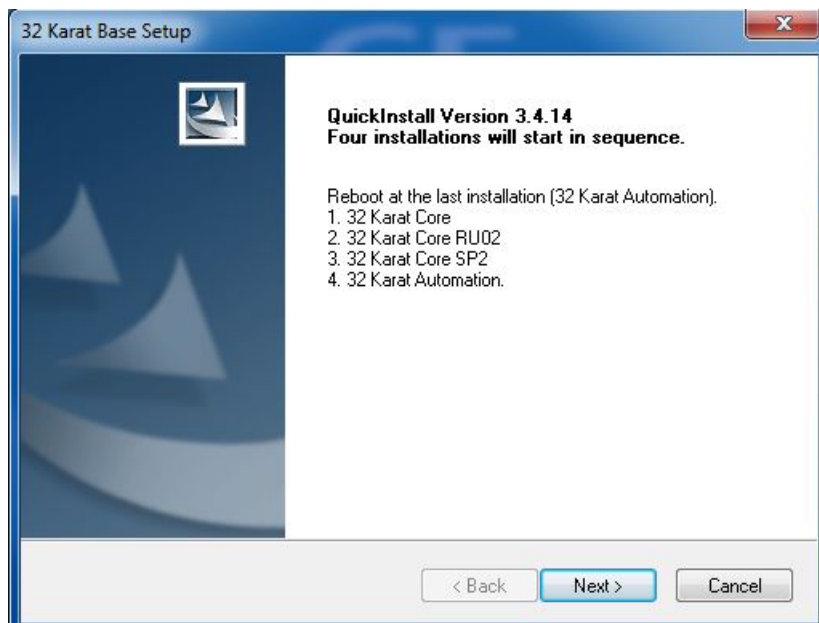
32 Karat Base Setup

QuickInstall Version 3.4.14
Four installations will start in sequence.

Reboot at the last installation (32 Karat Automation).
1. 32 Karat Core
2. 32 Karat Core RU02
3. 32 Karat Core SP2
4. 32 Karat Automation.

< Back
Next >
Cancel